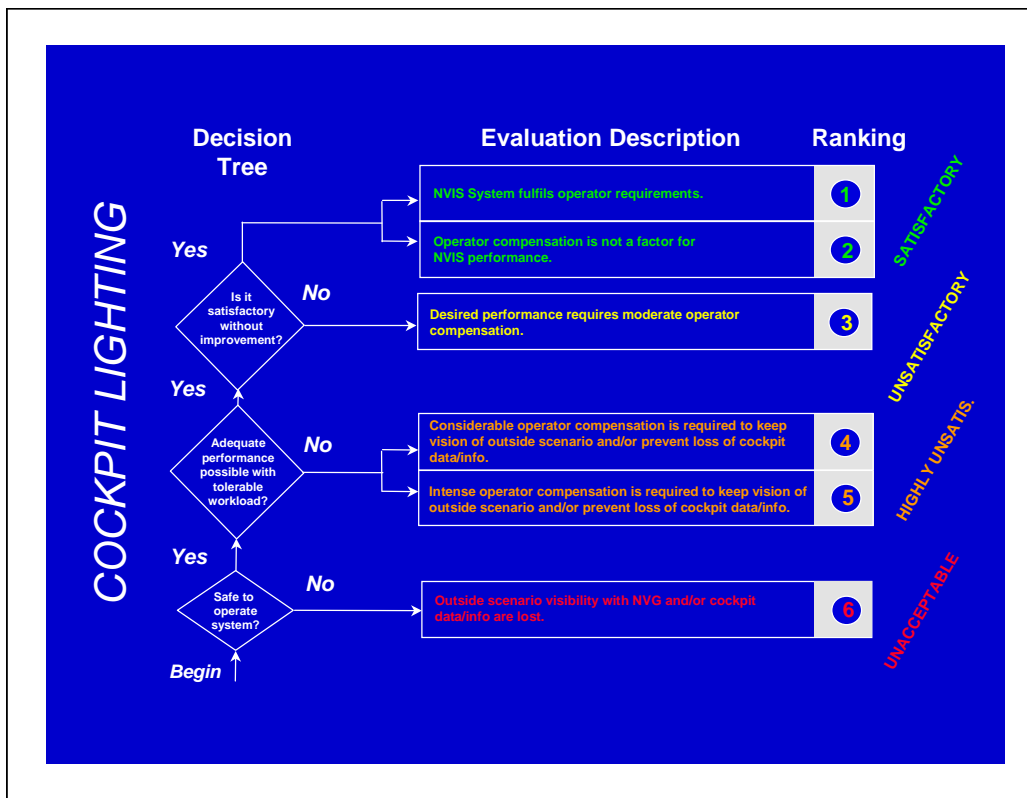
COCKPIT LIGHTING

Decision Tree

Evaluation Description

Ranking

NVIS System fulfils operator requirements.

1

Operator compensation is not a factor for NVIS performance.

2

SATISFACTORY

Yes

Is it satisfactory without improvement?

No

Desired performance requires moderate operator compensation.

3

UNSATISFACTORY

Yes

Adequate performance possible with tolerable workload?

No

Considerable operator compensation is required to keep vision of outside scenario and/or prevent loss of cockpit data/info.

4

Intense operator compensation is required to keep vision of outside scenario and/or prevent loss of cockpit data/info.

5

HIGHLY UNSATIS.

Yes

Safe to operate system?

No

Outside scenario visibility with NVG and/or cockpit data/info are lost.

6

UNACCEPTABLE

Begin